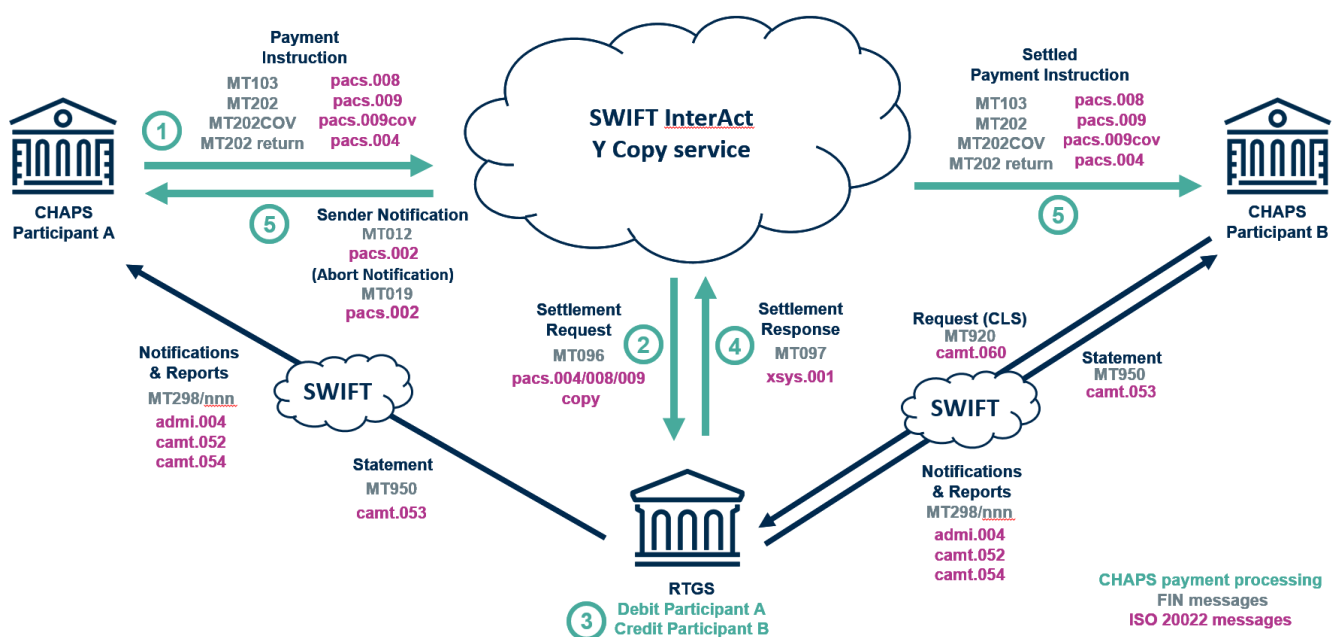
Payment Instruction
MT103
MT202
MT202COV
MT202 return
pacs.008
pacs.009
pacs.009cov
pacs.004

1

CHAPS Participant A

5

Sender Notification
MT012
pacs.002
(Abort Notification)
MT019
pacs.002

SWIFT InterAct
Y Copy service

Settled Payment Instruction
MT103
MT202
MT202COV
MT202 return
pacs.008
pacs.009
pacs.009cov
pacs.004

5

CHAPS Participant B

Notifications & Reports
MT298/nnn
admi.004
camt.052
camt.054

SWIFT

Statement
MT950
camt.053

Settlement Request
MT096
pacs.004/008/009 copy

2

4

Settlement Response
MT097
xsys.001

Request (CLS)
MT920
camt.060

Statement
MT950
camt.053

SWIFT

Notifications & Reports
MT298/nnn
admi.004
camt.052
camt.054

RTGS
3
Debit Participant A
Credit Participant B

CHAPS payment processing
FIN messages
ISO 20022 messages